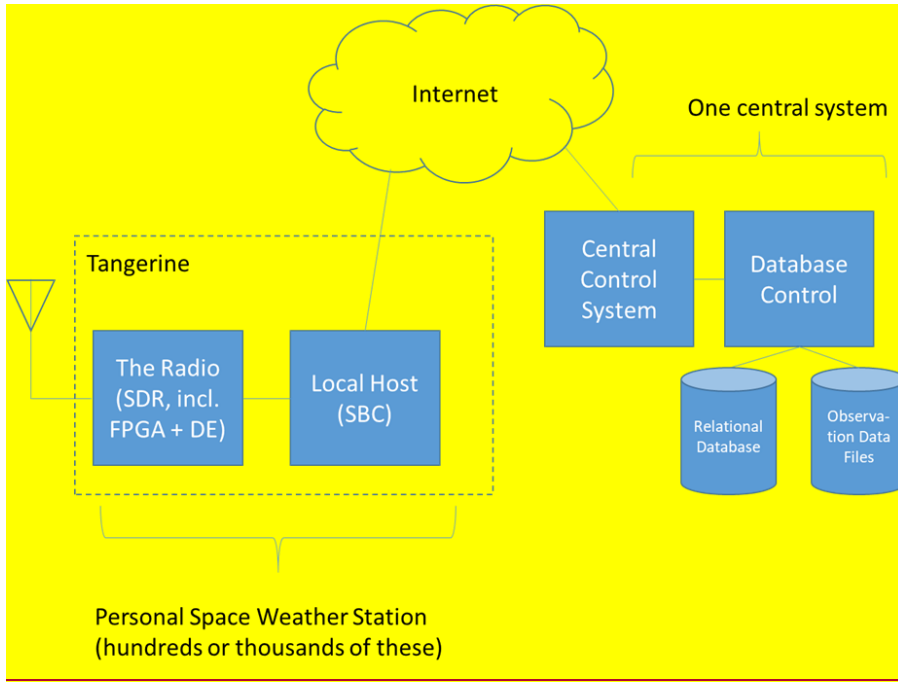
Internet

One central system

Tangerine

The Radio (SDR, incl. FPGA + DE)

Local Host (SBC)

Central Control System

Database Control

Relational Database

Observation Data Files

Personal Space Weather Station (hundreds or thousands of these)